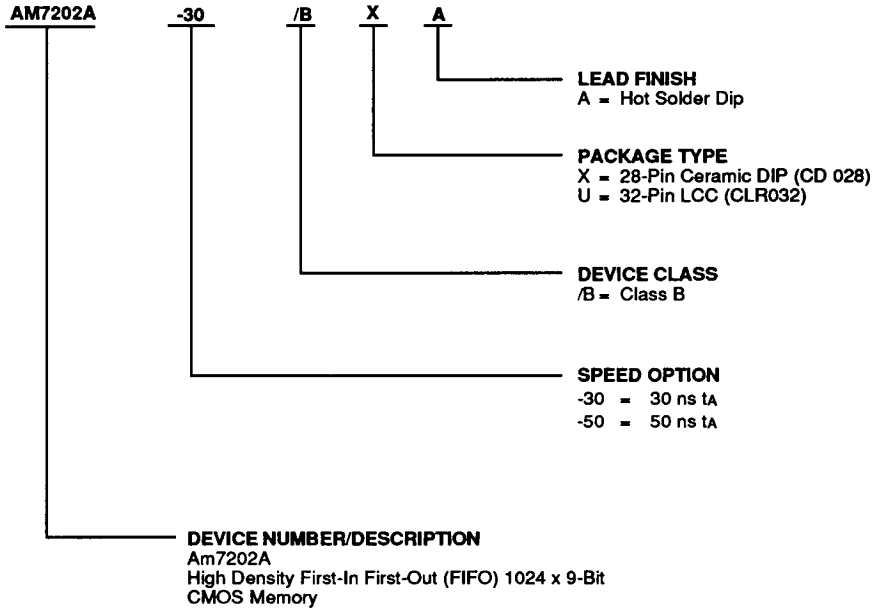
AM7202A -30 /B X A

LEAD FINISH
A = Hot Solder Dip

PACKAGE TYPE
X = 28-Pin Ceramic DIP (CD 028)
U = 32-Pin LCC (CLR032)

DEVICE CLASS
/B = Class B

SPEED OPTION
-30 = 30 ns $t_A$
-50 = 50 ns $t_A$

DEVICE NUMBER/DESCRIPTION
Am7202A
High Density First-In First-Out (FIFO) 1024 x 9-Bit
CMOS Memory